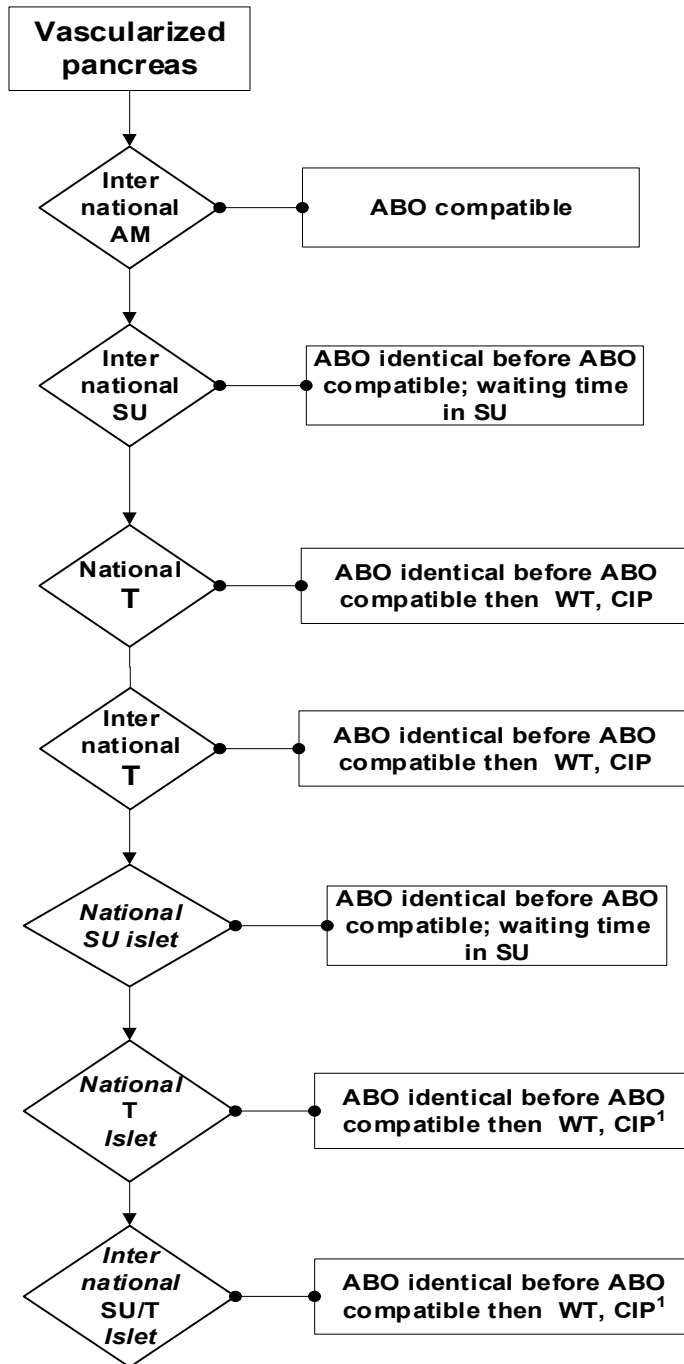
Vascularized pancreas

Inter national AM

ABO compatible

Inter national SU

ABO identical before ABO compatible; waiting time in SU

National T

ABO identical before ABO compatible then WT, CIP

Inter national T

ABO identical before ABO compatible then WT, CIP

National SU islet

ABO identical before ABO compatible; waiting time in SU

National T Islet

ABO identical before ABO compatible then WT, CIP$^1$

Inter national SU/T Islet

ABO identical before ABO compatible then WT, CIP$^1$